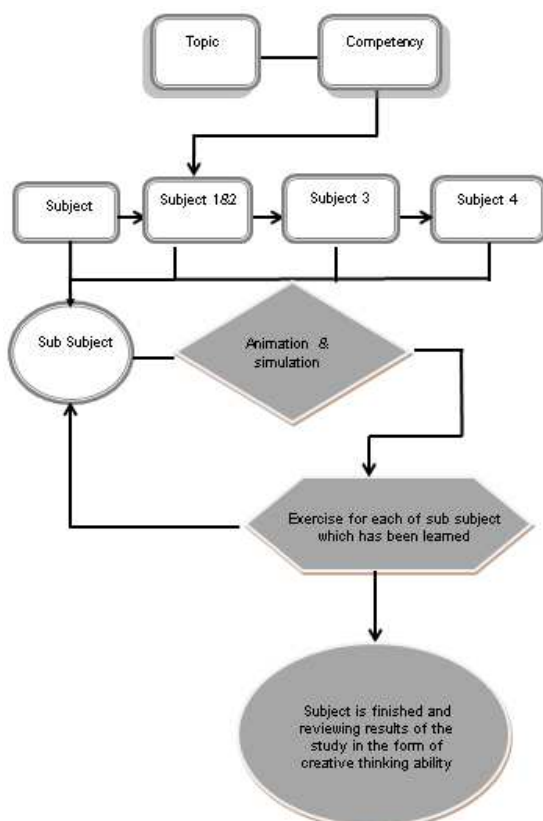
Topic

Competency

Subject

Subject 1&2

Subject 3

Subject 4

Sub Subject

Animation & simulation

Exercise for each of sub subject which has been learned

Subject is finished and reviewing results of the study in the form of creative thinking ability